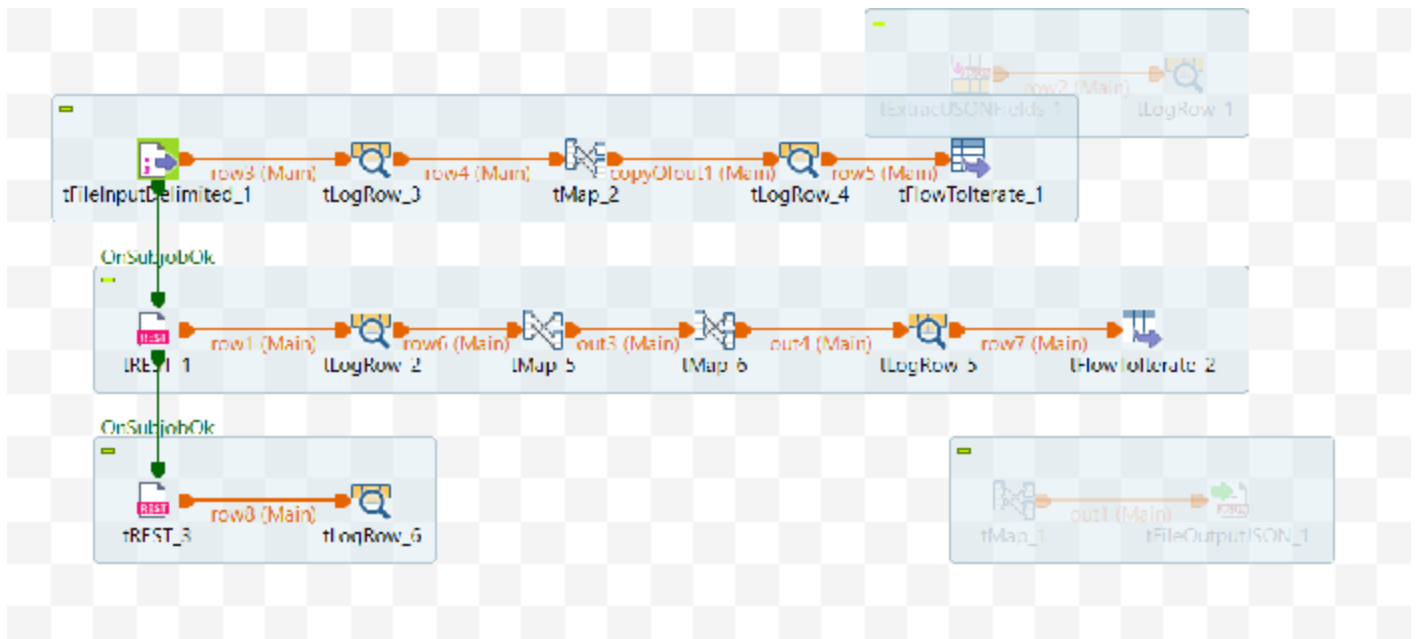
tExtractJSONFields_1
row2 (Main)
tLogRow_1

tFileInputDelimited_1
row3 (Main)
tLogRow_3
row4 (Main)
tMap_2
copyOfout1 (Main)
tLogRow_4
row5 (Main)
tFlowToIterate_1

OnSubjobOk

REST
tREST_1
row1 (Main)
tLogRow_2
row6 (Main)
tMap_5
out3 (Main)
tMap_6
out4 (Main)
tLogRow_5
row7 (Main)
tFlowToIterate_2

OnSubjobOk

REST
tREST_3
row8 (Main)
tLogRow_6

tMap_1
out1 (Main)
tFileOutputJSON_1